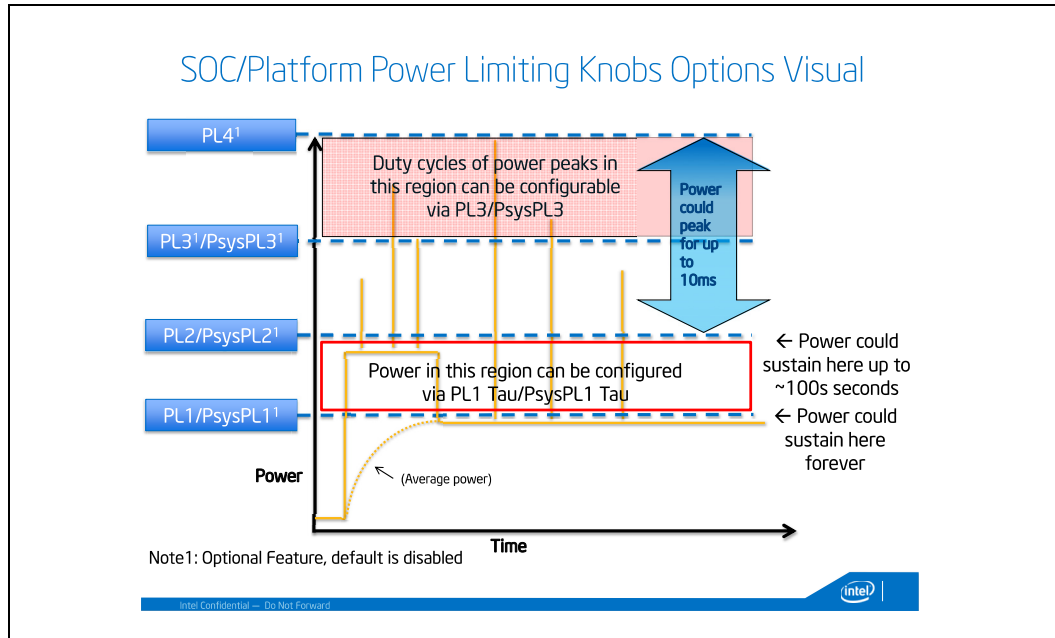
SOC/Platform Power Limiting Knobs Options Visual

PL4$^1$

PL3$^1$/PsysPL3$^1$

PL2/PsysPL2$^1$

PL1/PsysPL1$^1$

Duty cycles of power peaks in this region can be configurable via PL3/PsysPL3

Power could peak for up to 10ms

← Power could sustain here up to ~100s seconds

Power in this region can be configured via PL1 Tau/PsysPL1 Tau

← Power could sustain here forever

Power

(Average power)

Time

Note1: Optional Feature, default is disabled

Intel Confidential — Do Not Forward

intel